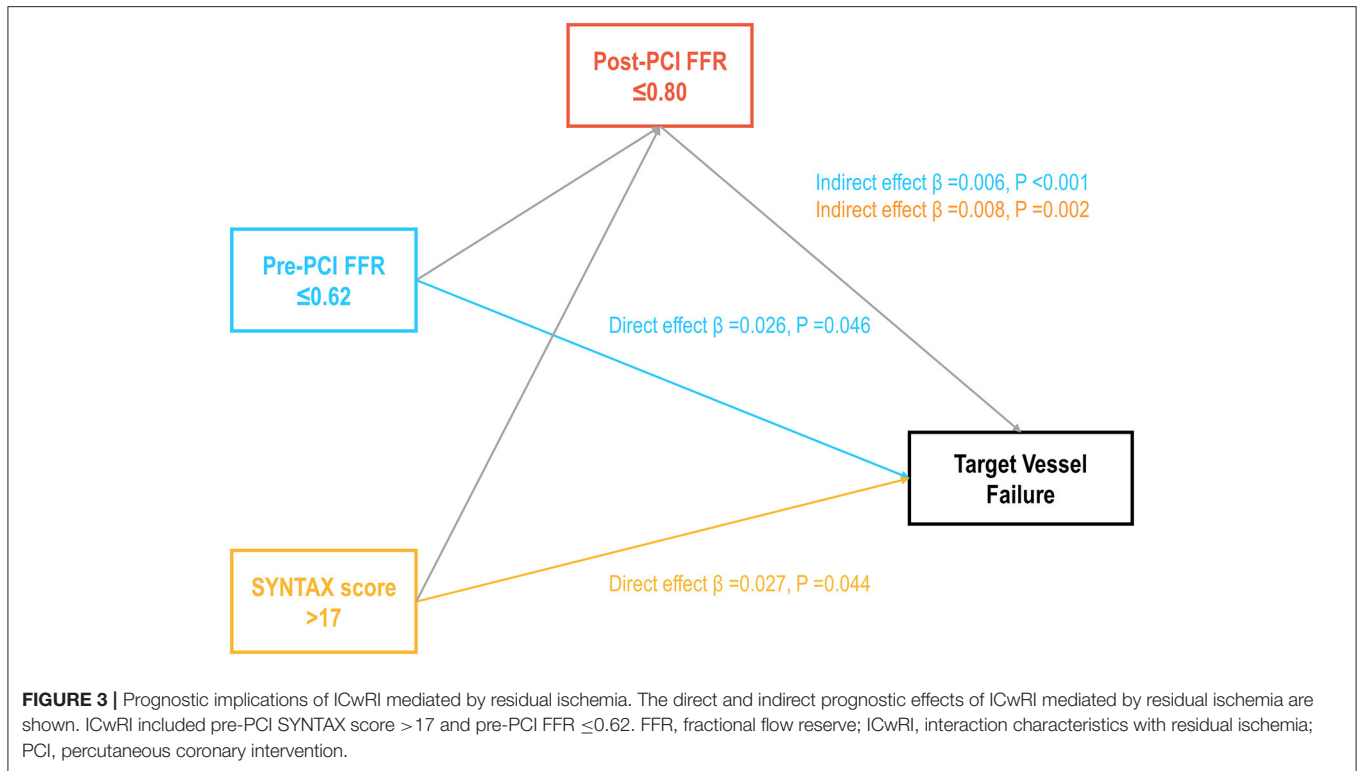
Post-PCI FFR
≤0.80

Indirect effect β =0.006, P <0.001
Indirect effect β =0.008, P =0.002

Pre-PCI FFR
≤0.62

Direct effect β =0.026, P =0.046

Target Vessel
Failure

SYNTAX score
>17

Direct effect β =0.027, P =0.044

**FIGURE 3 |** Prognostic implications of ICwRI mediated by residual ischemia. The direct and indirect prognostic effects of ICwRI mediated by residual ischemia are shown. ICwRI included pre-PCI SYNTAX score >17 and pre-PCI FFR ≤0.62. FFR, fractional flow reserve; ICwRI, interaction characteristics with residual ischemia; PCI, percutaneous coronary intervention.